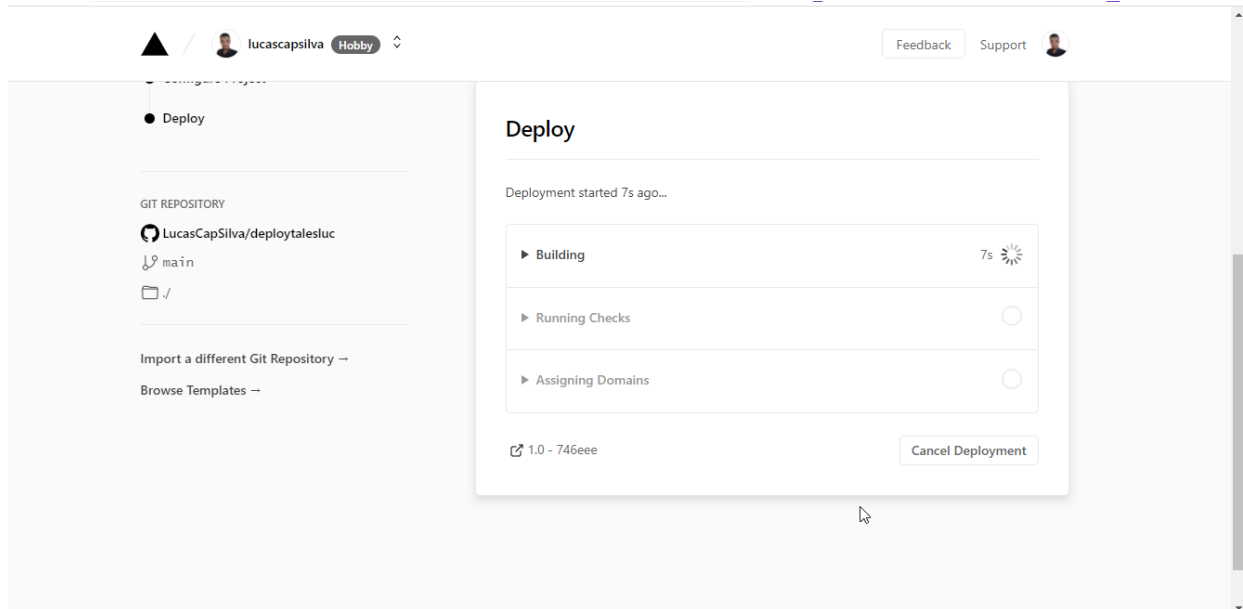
lucascapsilva Hobby

Feedback Support

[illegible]

Deploy

GIT REPOSITORY

LucasCapSilva/deploytalesluc

main

./

Import a different Git Repository →

Browse Templates →

Deploy

Deployment started 7s ago...

Building 7s

Running Checks

Assigning Domains

1.0 - 746eee

Cancel Deployment